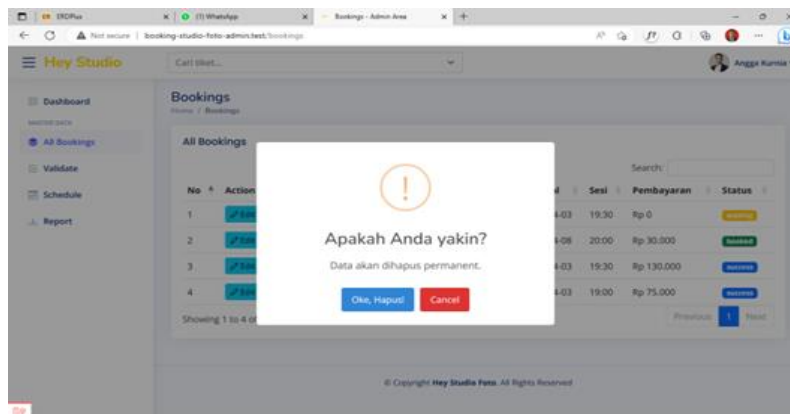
ERDPlus
(1) WhatsApp
Bookings - Admin Area
Not secure | booking-studio-foto-admin.test/bookings

Hey Studio
Cari tiket...
Angga Kurnia

Dashboard
MASTER DATA
All Bookings
Validate
Schedule
Report

Bookings
Home / Bookings

All Bookings

Search:

| No | Action | d | Sesi | Pembayaran | Status |
|---|---|---|---|---|---|
| 1 | Edit | -03 | 19:30 | Rp 0 | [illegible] |
| 2 | Edit | -08 | 20:00 | Rp 30.000 | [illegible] |
| 3 | Edit | -03 | 19:30 | Rp 130.000 | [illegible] |
| 4 | Edit | -03 | 19:00 | Rp 75.000 | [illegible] |

Showing 1 to 4 of
Previous 1 Next

!
Apakah Anda yakin?
Data akan dihapus permanent.
Oke, Hapus!
Cancel

© Copyright Hey Studio Foto. All Rights Reserved